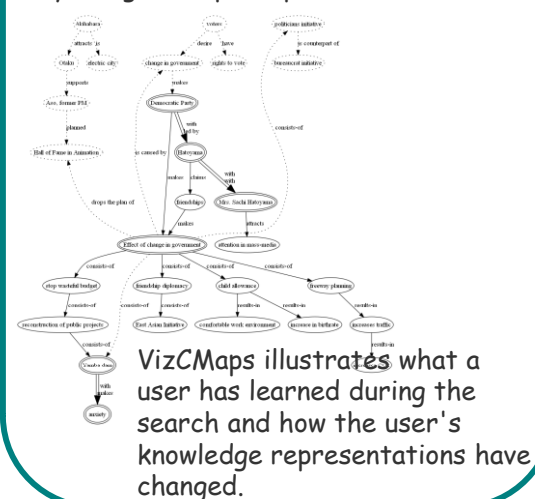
Akihabara
attracts
is
Otaku
electric city
supports
Aso, former PM
planned
Hall of Fame in Animation
voters
desire
have
change in government
rights to vote
makes
Democratic Party
with
led by
Hatoyama
with
with
claims
friendships
Mrs. Sachi Hatoyama
makes
attracts
attention in mass-media
politicians initiative
is counterpart of
bureaucrat initiative
consists-of
is caused by
makes
drops the plan of
Effect of change in government
consists-of
consists-of
consists-of
consists-of
stop wasteful budget
friendship diplomacy
child allowance
freeway planning
consists-of
consists-of
consists-of
results-in
results-in
results-in
reconstruction of public projects
East Asian Initiative
comfortable work environment
increase in birthrate
increases traffic
consists-of
results-in
Yamba dam
with
makes
anxiety
VizCMaps illustrates what a user has learned during the search and how the user's knowledge representations have changed.